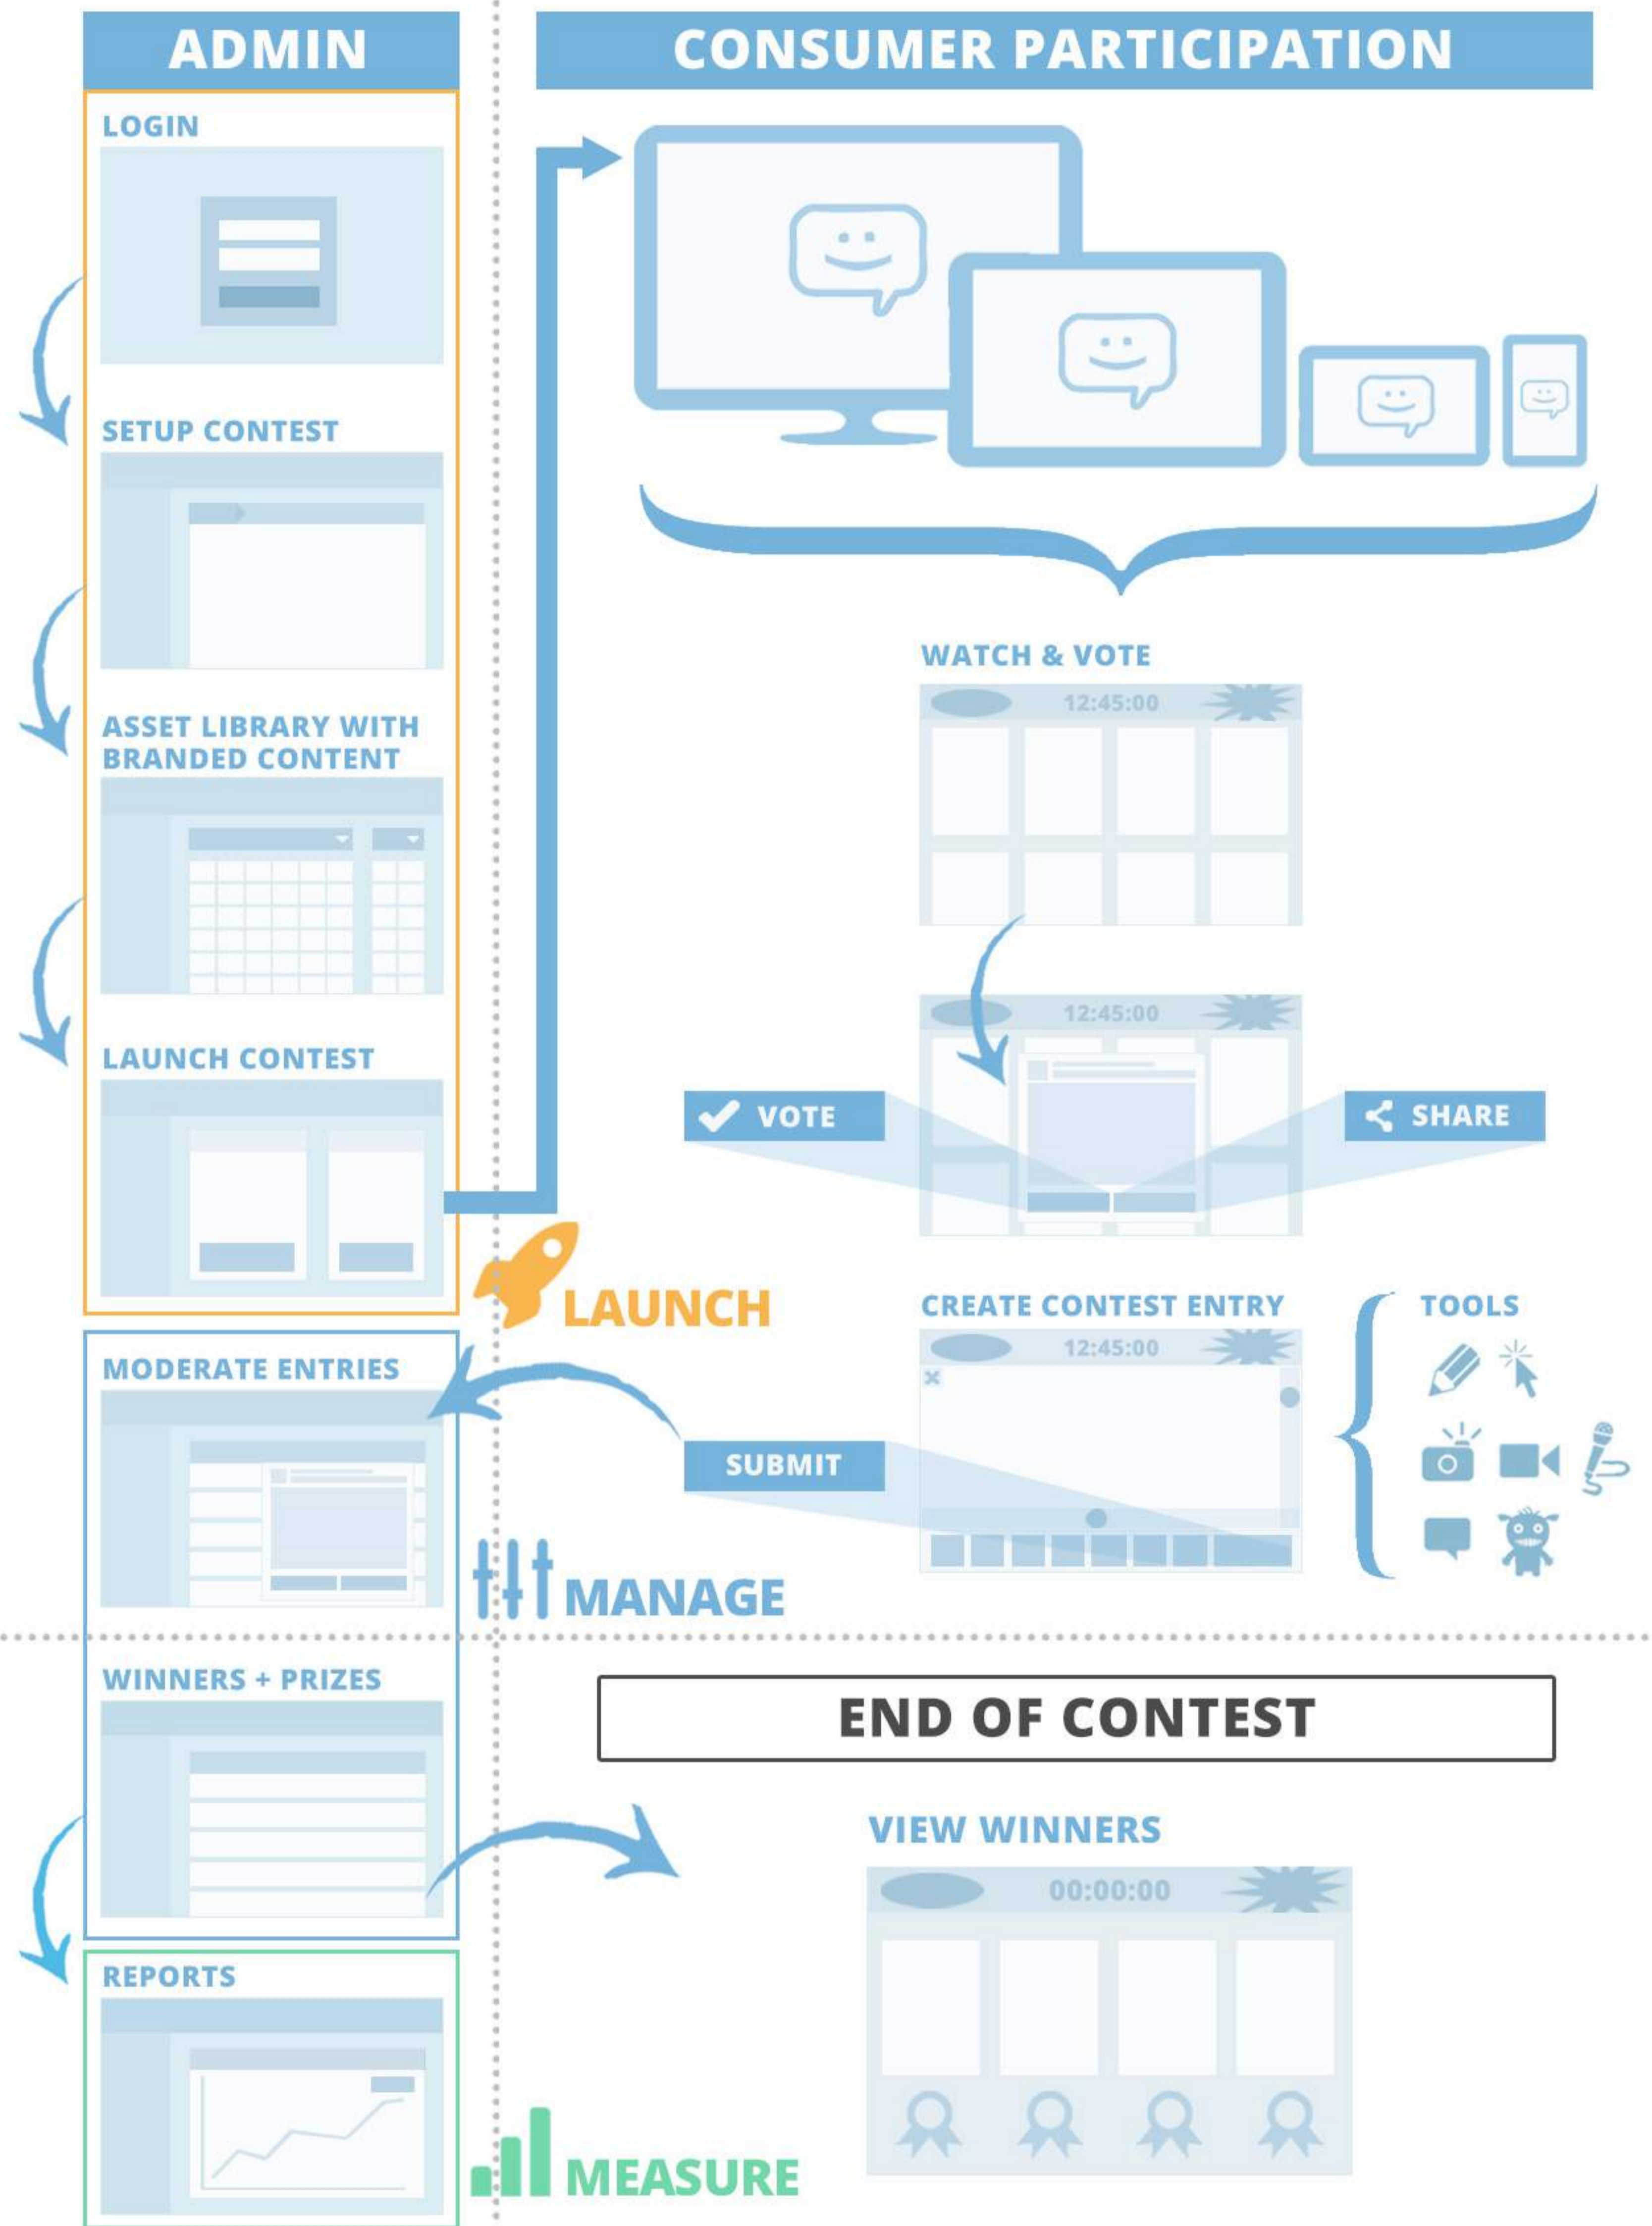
ADMIN

CONSUMER PARTICIPATION

LOGIN

SETUP CONTEST

ASSET LIBRARY WITH BRANDED CONTENT

LAUNCH CONTEST

WATCH & VOTE

12:45:00

12:45:00

VOTE

SHARE

LAUNCH

CREATE CONTEST ENTRY

12:45:00

TOOLS

MODERATE ENTRIES

SUBMIT

MANAGE

END OF CONTEST

WINNERS + PRIZES

VIEW WINNERS

00:00:00

REPORTS

MEASURE